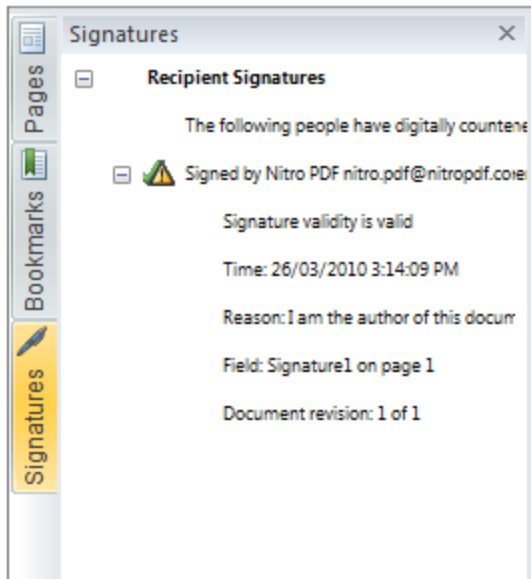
Pages

Bookmarks

Signatures

Signatures ×

⊟ Recipient Signatures

The following people have digitally countene

⊟ Signed by Nitro PDF nitro.pdf@nitropdf.con

Signature validity is valid

Time: 26/03/2010 3:14:09 PM

Reason: I am the author of this docum

Field: Signature1 on page 1

Document revision: 1 of 1